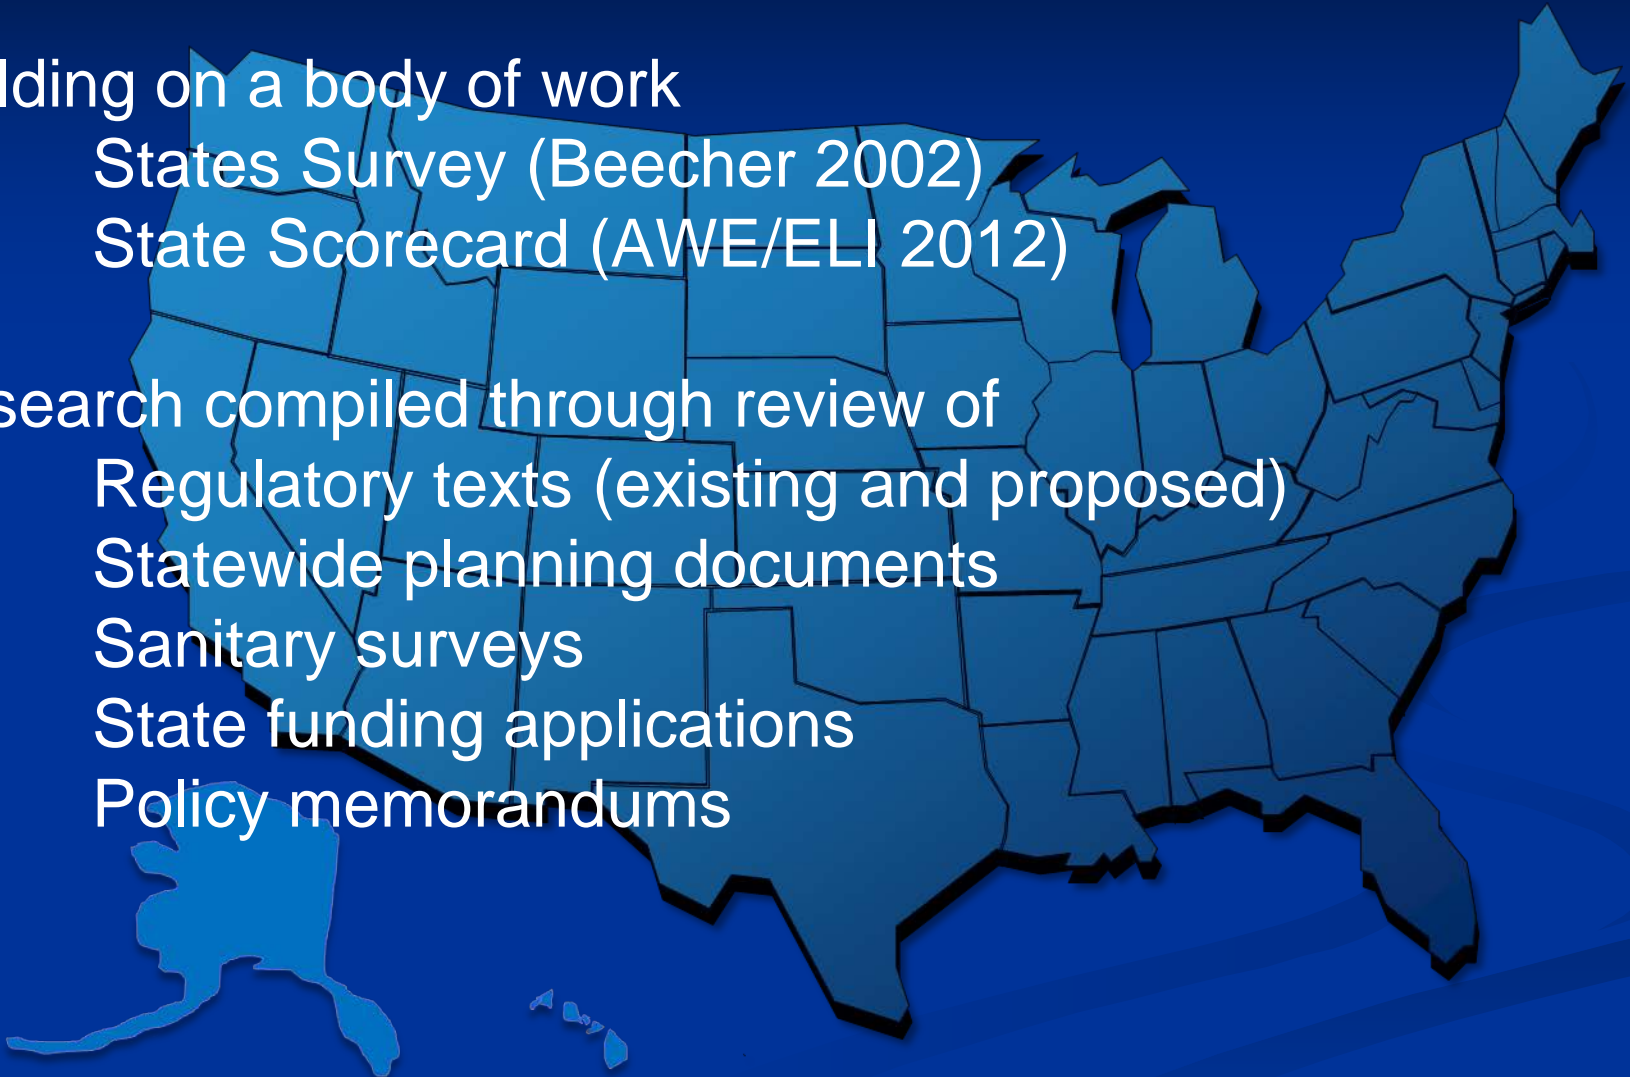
lding on a body of work

States Survey (Beecher 2002)

State Scorecard (AWE/ELI 2012)

search compiled through review of

Regulatory texts (existing and proposed)

Statewide planning documents

Sanitary surveys

State funding applications

Policy memorandums